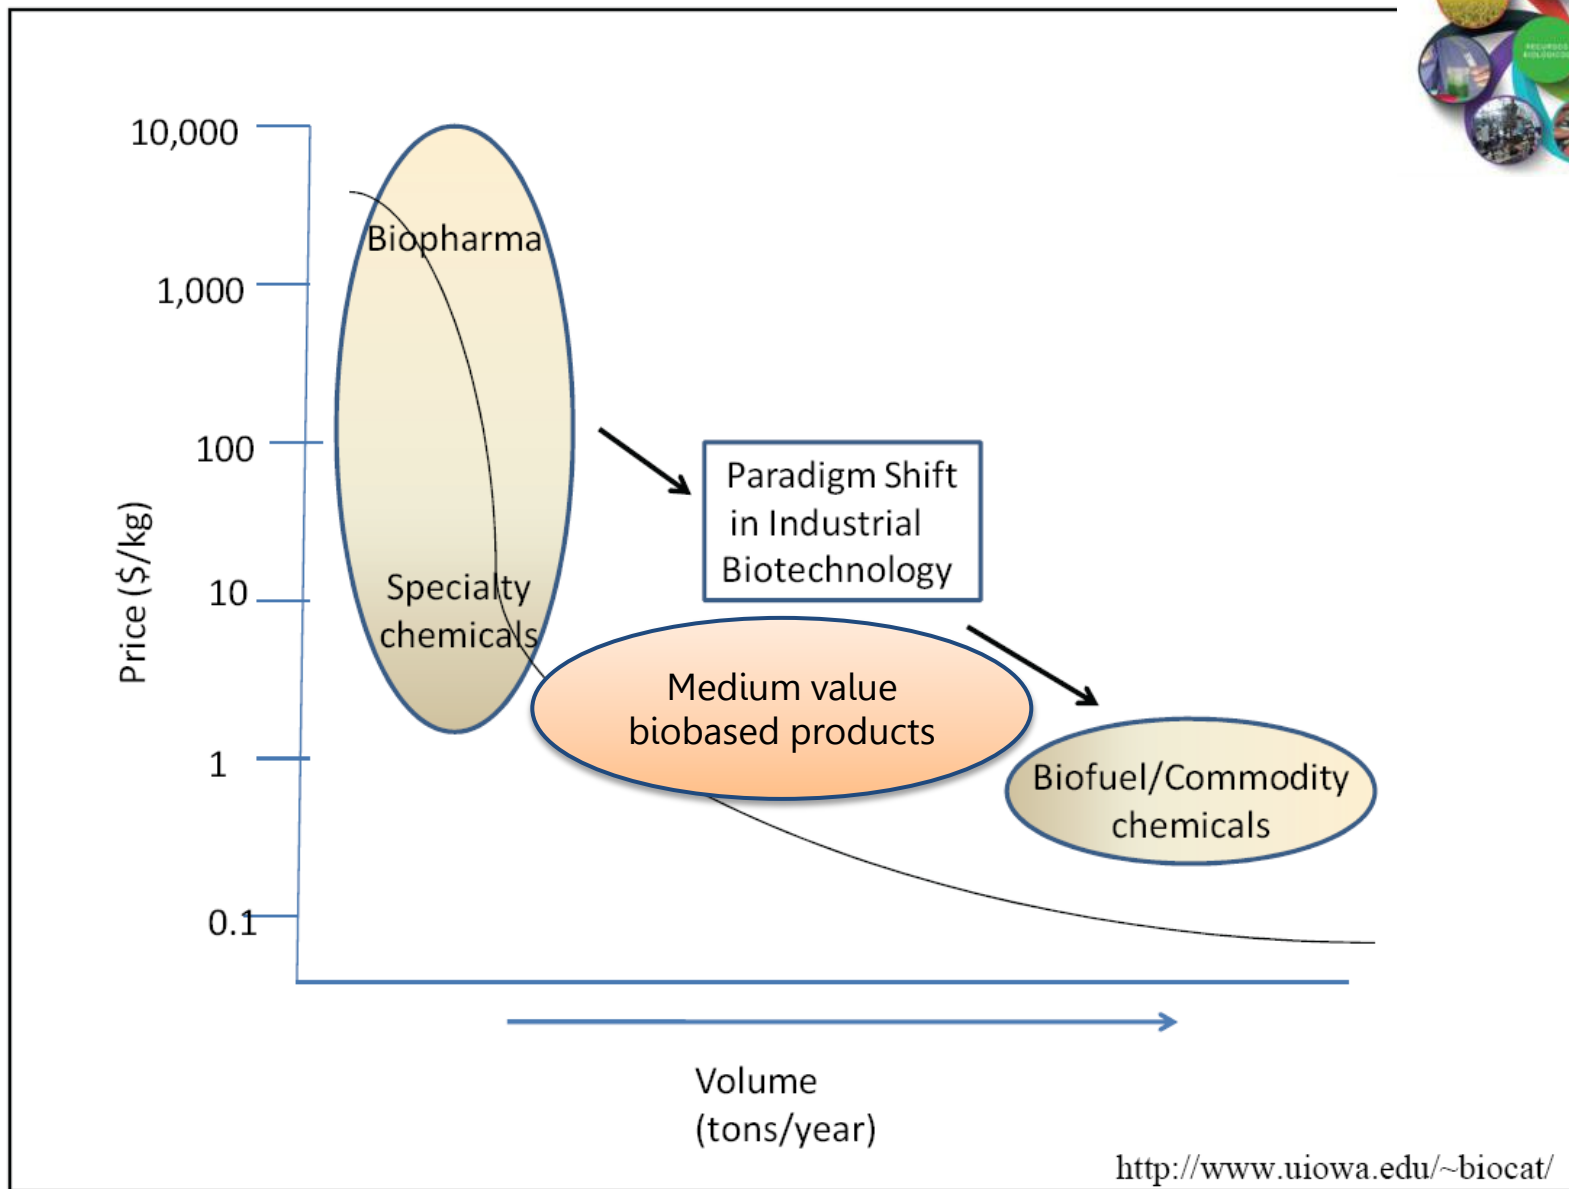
10,000

1,000

100

10

1

0.1

Price ($/kg)

Biopharma

Specialty chemicals

Paradigm Shift in Industrial Biotechnology

Medium value biobased products

Biofuel/Commodity chemicals

Volume (tons/year)

http://www.uiowa.edu/~biocat/